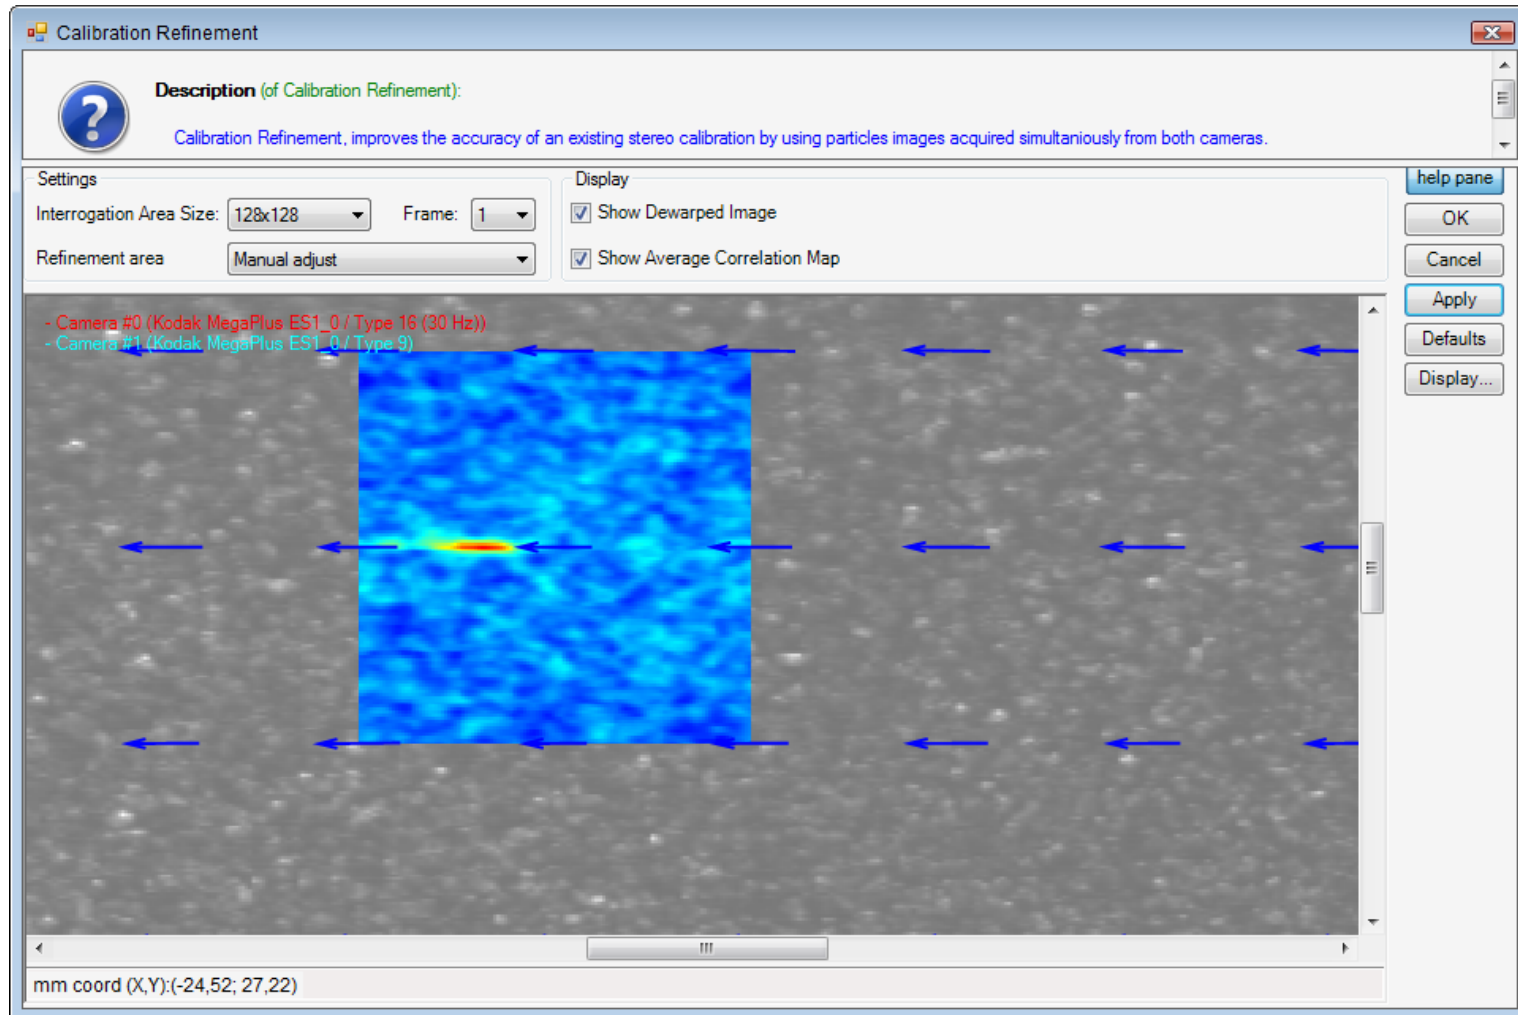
Calibration Refinement

Description (of Calibration Refinement):

Calibration Refinement, improves the accuracy of an existing stereo calibration by using particles images acquired simultaniously from both cameras.

Settings
Interrogation Area Size: 128x128
Frame: 1
Refinement area Manual adjust

Display
Show Dewarped Image
Show Average Correlation Map

help pane
OK
Cancel
Apply
Defaults
Display...

- Camera #0 (Kodak MegaPlus ES1_0 / Type 16 (30 Hz))
- Camera #1 (Kodak MegaPlus ES1_0 / Type 9)

mm coord (X,Y):(-24,52; 27,22)